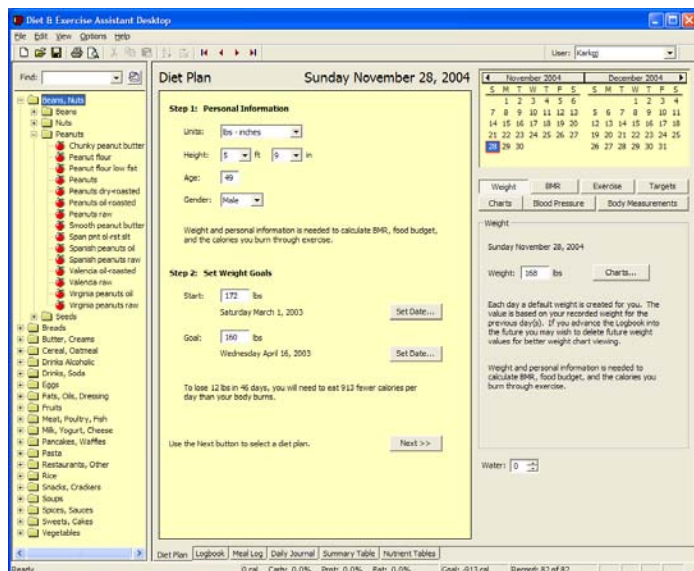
Diet & Exercise Assistant Desktop
File Edit View Options Help

User: Karkgi

Find:

Beans, Nuts
Beans
Nuts
Peanuts
Chunky peanut butter
Peanut flour
Peanut flour low fat
Peanuts
Peanuts dry-roasted
Peanuts oil-roasted
Peanuts raw
Smooth peanut butter
Span pnt oil-rst slt
Spanish peanuts oil
Spanish peanuts raw
Valencia oil-roasted
Valencia raw
Virginia peanuts oil
Virginia peanuts raw
Seeds
Breads
Butter, Creams
Cereal, Oatmeal
Drinks Alcoholic
Drinks, Soda
Eggs
Fats, Oils, Dressing
Fruits
Meat, Poultry, Fish
Milk, Yogurt, Cheese
Pancakes, Waffles
Pasta
Restaurants, Other
Rice
Snacks, Crackers
Soups
Spices, Sauces
Sweets, Cakes
Vegetables

Diet Plan Sunday November 28, 2004

Step 1: Personal Information

Units: lbs - inches
Height: 5 ft 9 in
Age: 49
Gender: Male

Weight and personal information is needed to calculate BMR, food budget, and the calories you burn through exercise.

Step 2: Set Weight Goals

Start: 172 lbs
Saturday March 1, 2003 Set Date...

Goal: 160 lbs
Wednesday April 16, 2003 Set Date...

To lose 12 lbs in 46 days, you will need to eat 913 fewer calories per day than your body burns.

Use the Next button to select a diet plan. Next >>

| November 2004 | | | | | | |
|---|---|---|---|---|---|---|
| S | M | T | W | T | F | S |
| | 1 | 2 | 3 | 4 | 5 | 6 |
| 7 | 8 | 9 | 10 | 11 | 12 | 13 |
| 14 | 15 | 16 | 17 | 18 | 19 | 20 |
| 21 | 22 | 23 | 24 | 25 | 26 | 27 |
| 28 | 29 | 30 | | | | |

| December 2004 | | | | | | |
|---|---|---|---|---|---|---|
| S | M | T | W | T | F | S |
| | | | 1 | 2 | 3 | 4 |
| 5 | 6 | 7 | 8 | 9 | 10 | 11 |
| 12 | 13 | 14 | 15 | 16 | 17 | 18 |
| 19 | 20 | 21 | 22 | 23 | 24 | 25 |
| 26 | 27 | 28 | 29 | 30 | 31 | |

Weight BMR Exercise Targets
Charts Blood Pressure Body Measurements

Weight
Sunday November 28, 2004
Weight: 168 lbs Charts...

Each day a default weight is created for you. The value is based on your recorded weight for the previous day(s). If you advance the Logbook into the future you may wish to delete future weight values for better weight chart viewing.

Weight and personal information is needed to calculate BMR, food budget, and the calories you burn through exercise.

Water: 0

Diet Plan Logbook Meal Log Daily Journal Summary Table Nutrient Tables

Ready 0 cal Carb: 0.0% Prot: 0.0% Fat: 0.0% Goal: -913 cal Record: 82 of 82